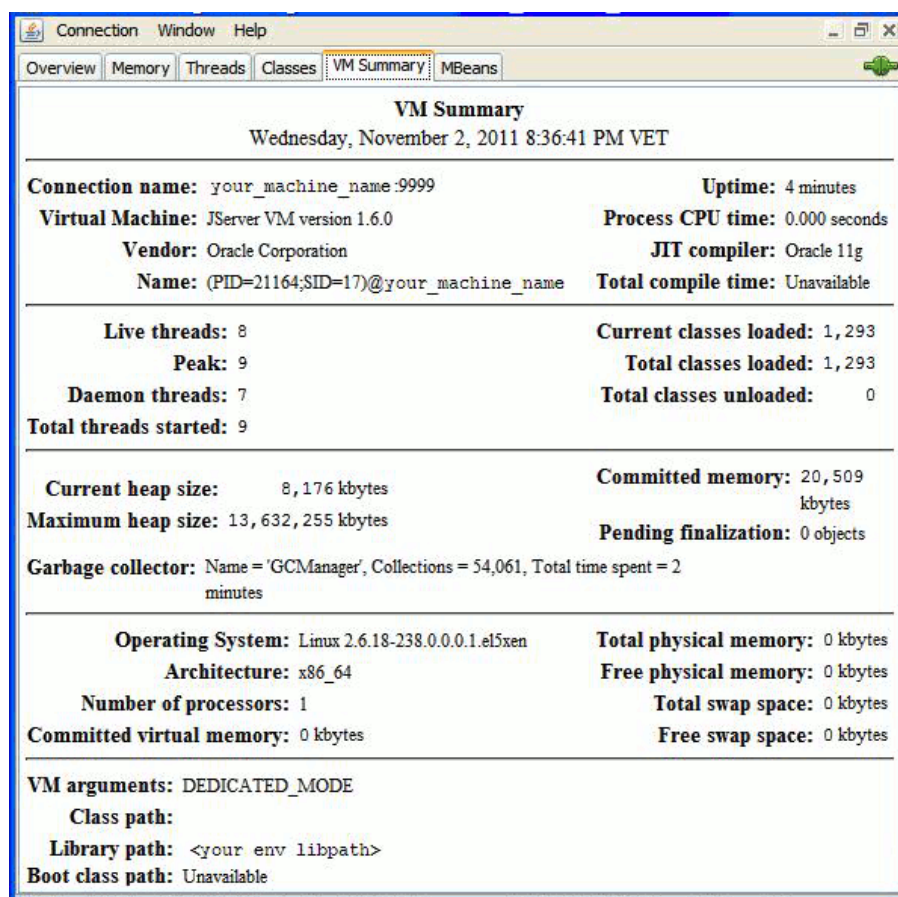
Connection Window Help

Overview | Memory | Threads | Classes | VM Summary | MBeans

VM Summary
Wednesday, November 2, 2011 8:36:41 PM VET

Connection name: your_machine_name:9999
Virtual Machine: JServer VM version 1.6.0
Vendor: Oracle Corporation
Name: (PID=21164;SID=17)@your_machine_name

Uptime: 4 minutes
Process CPU time: 0.000 seconds
JIT compiler: Oracle 11g
Total compile time: Unavailable

Live threads: 8
Peak: 9
Daemon threads: 7
Total threads started: 9

Current classes loaded: 1,293
Total classes loaded: 1,293
Total classes unloaded: 0

Current heap size: 8,176 kbytes
Maximum heap size: 13,632,255 kbytes

Committed memory: 20,509 kbytes
Pending finalization: 0 objects

Garbage collector: Name = 'GCManager', Collections = 54,061, Total time spent = 2 minutes

Operating System: Linux 2.6.18-238.0.0.0.1.el5xen
Architecture: x86_64
Number of processors: 1
Committed virtual memory: 0 kbytes

Total physical memory: 0 kbytes
Free physical memory: 0 kbytes
Total swap space: 0 kbytes
Free swap space: 0 kbytes

VM arguments: DEDICATED_MODE
Class path:
Library path: <your env libpath>
Boot class path: Unavailable